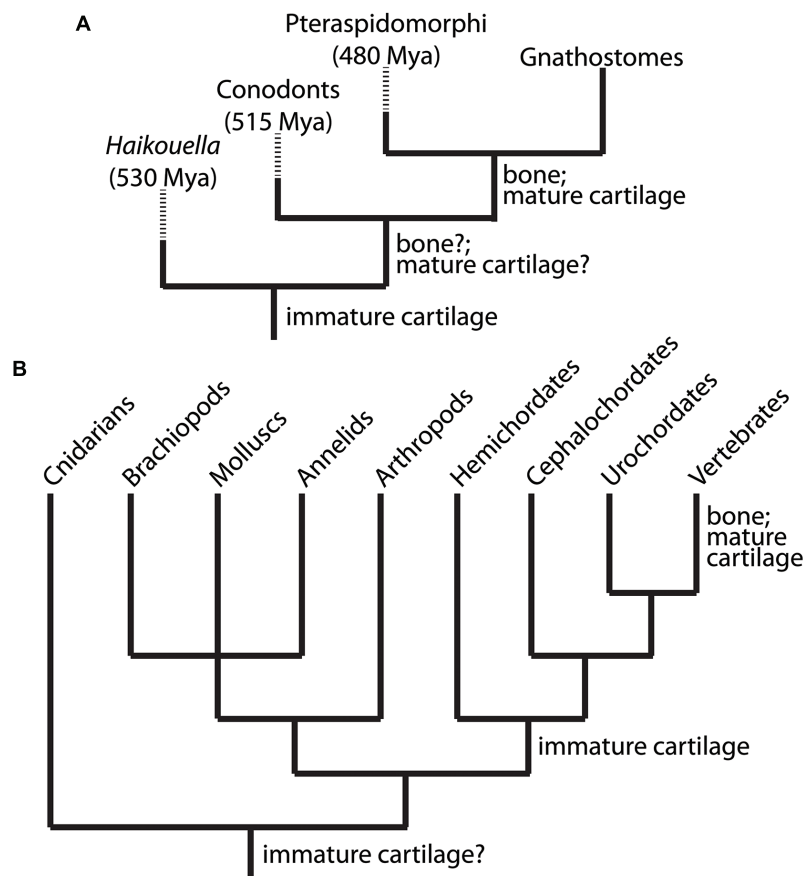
A

Pteraspidomorphi (480 Mya)

Gnathostomes

Conodonts (515 Mya)

Haikouella (530 Mya)

bone; mature cartilage

bone?; mature cartilage?

immature cartilage

B

Cnidarians

Brachiopods

Molluscs

Annelids

Arthropods

Hemichordates

Cephalochordates

Urochordates

Vertebrates

bone; mature cartilage

immature cartilage

immature cartilage?